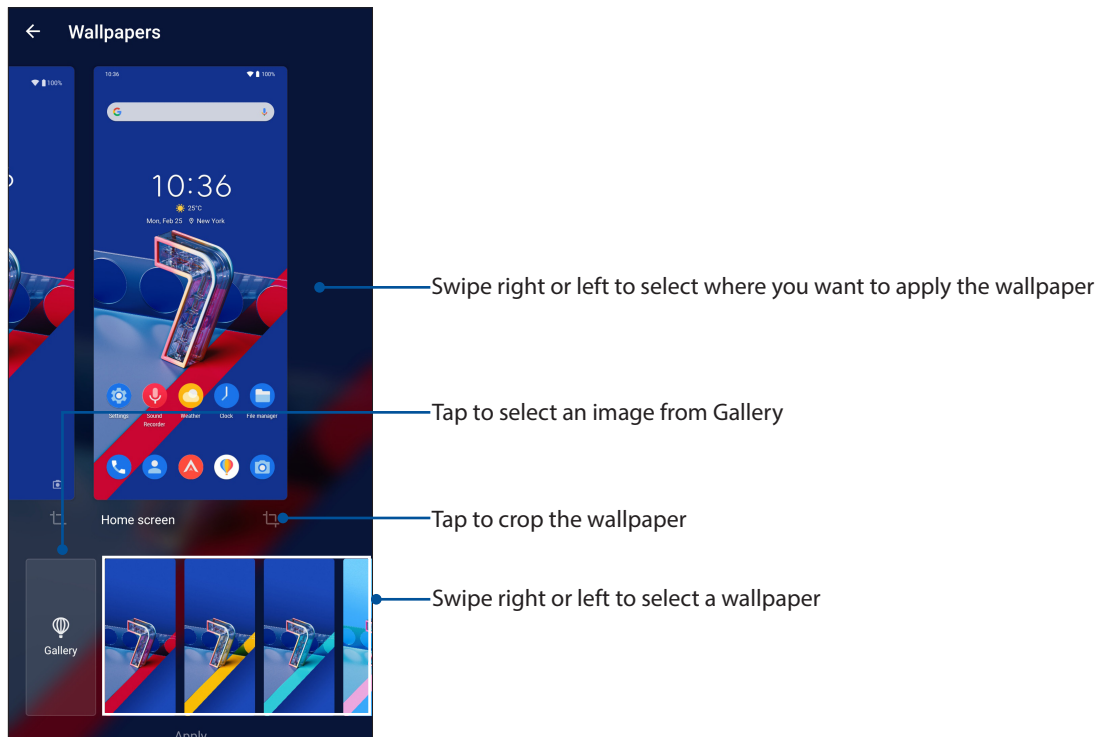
Wallpapers

100%

10:36 100%

10:36

25°C

Mon, Feb 25 New York

Settings Sound Recorder Weather Clock File manager

Home screen

Gallery

Apply

Swipe right or left to select where you want to apply the wallpaper

Tap to select an image from Gallery

Tap to crop the wallpaper

Swipe right or left to select a wallpaper